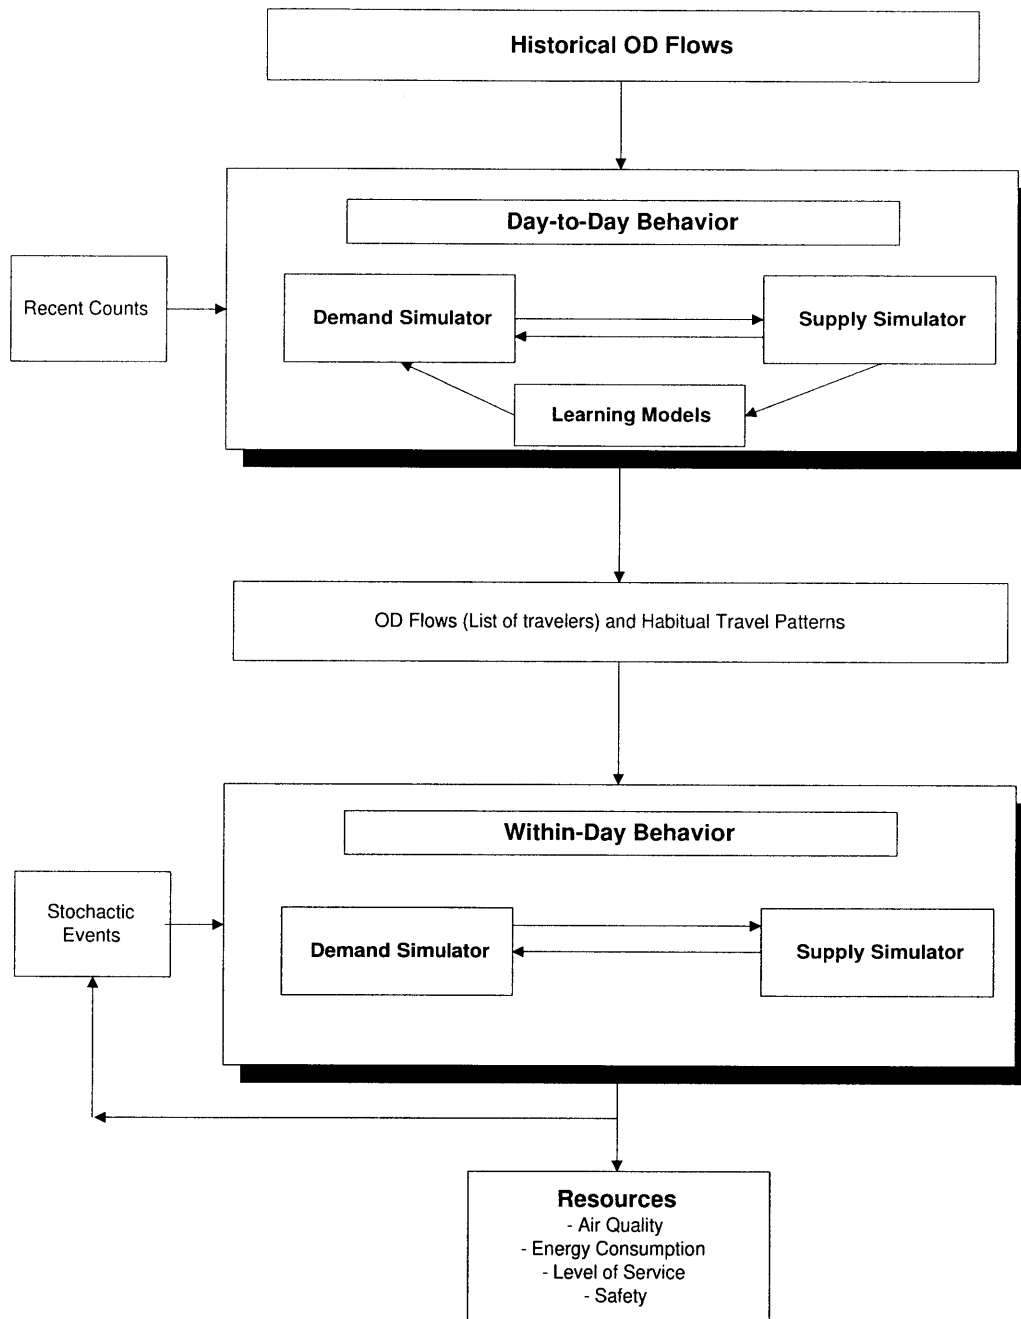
Historical OD Flows

Day-to-Day Behavior

Recent Counts

Demand Simulator

Supply Simulator

Learning Models

OD Flows (List of travelers) and Habitual Travel Patterns

Within-Day Behavior

Stochactic Events

Demand Simulator

Supply Simulator

Resources
- Air Quality
- Energy Consumption
- Level of Service
- Safety